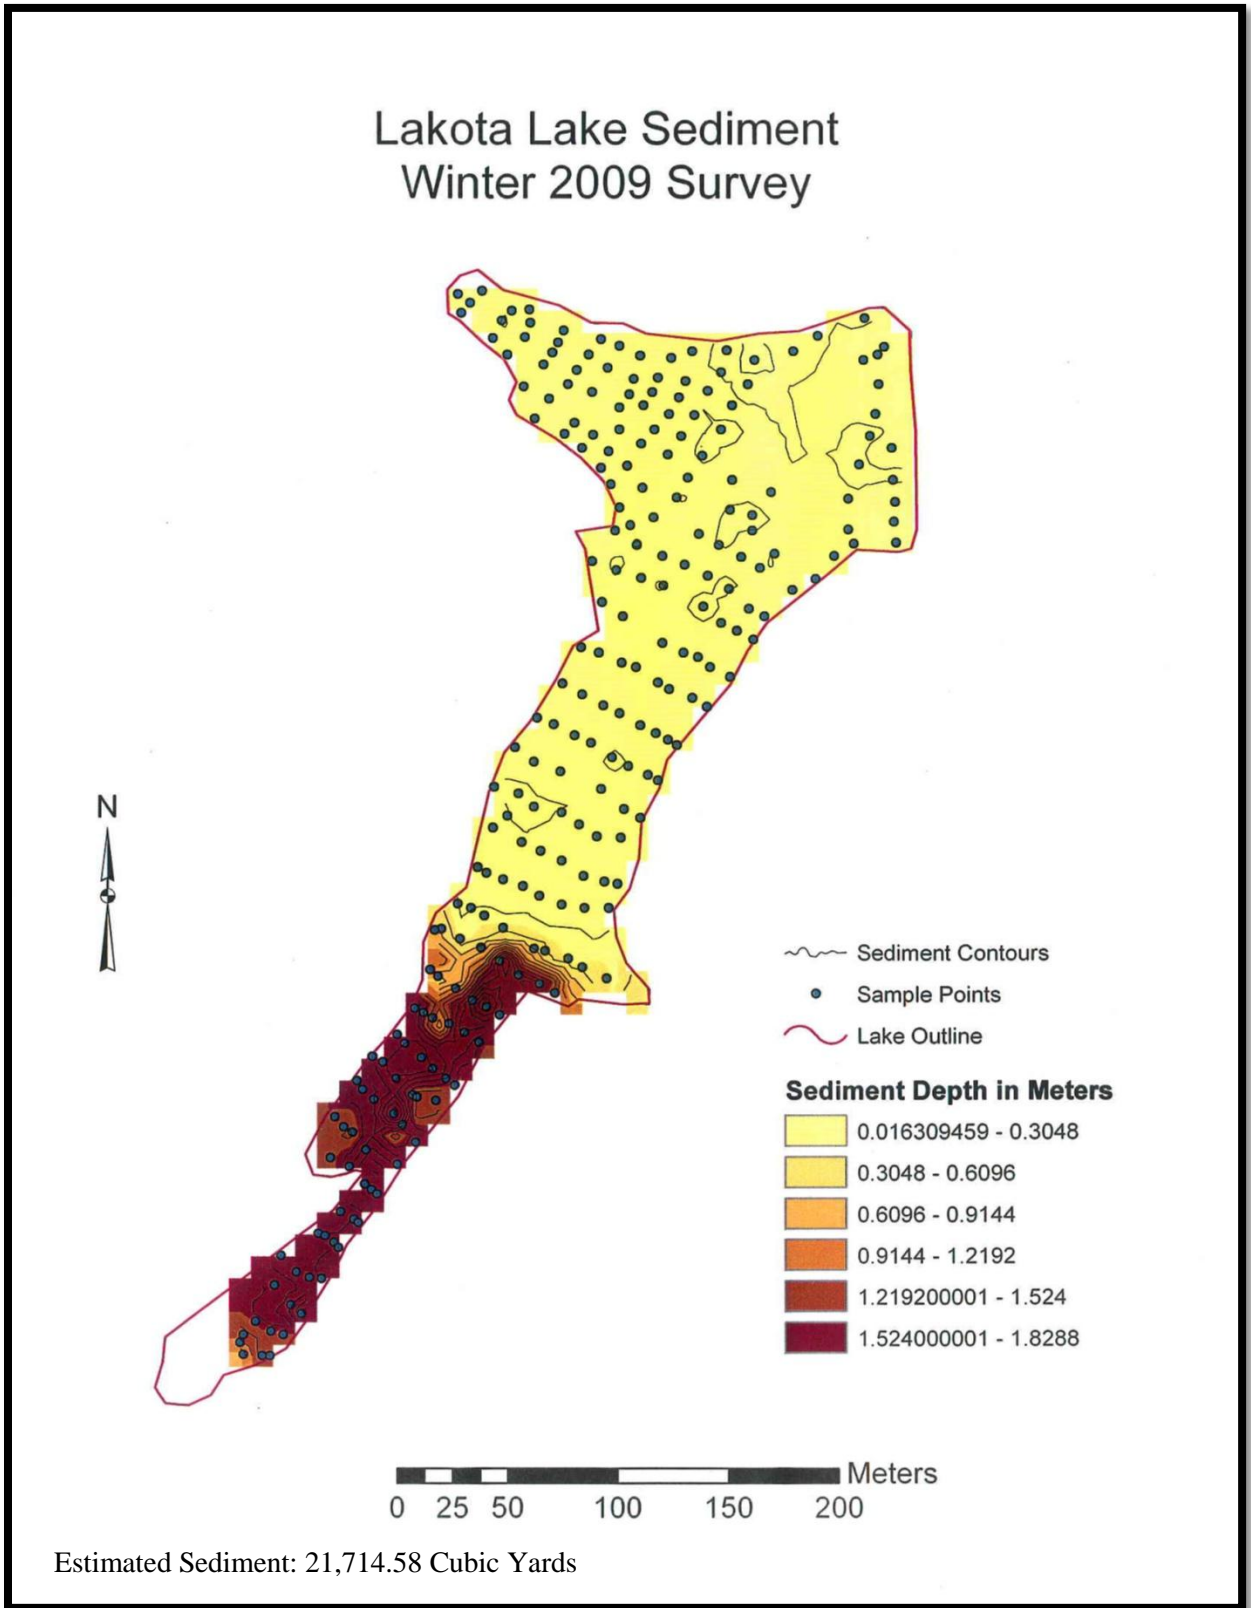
Lakota Lake Sediment
Winter 2009 Survey

N

Sediment Contours
Sample Points
Lake Outline

Sediment Depth in Meters

0.016309459 - 0.3048
0.3048 - 0.6096
0.6096 - 0.9144
0.9144 - 1.2192
1.219200001 - 1.524
1.524000001 - 1.8288

Meters
0 25 50 100 150 200

Estimated Sediment: 21,714.58 Cubic Yards